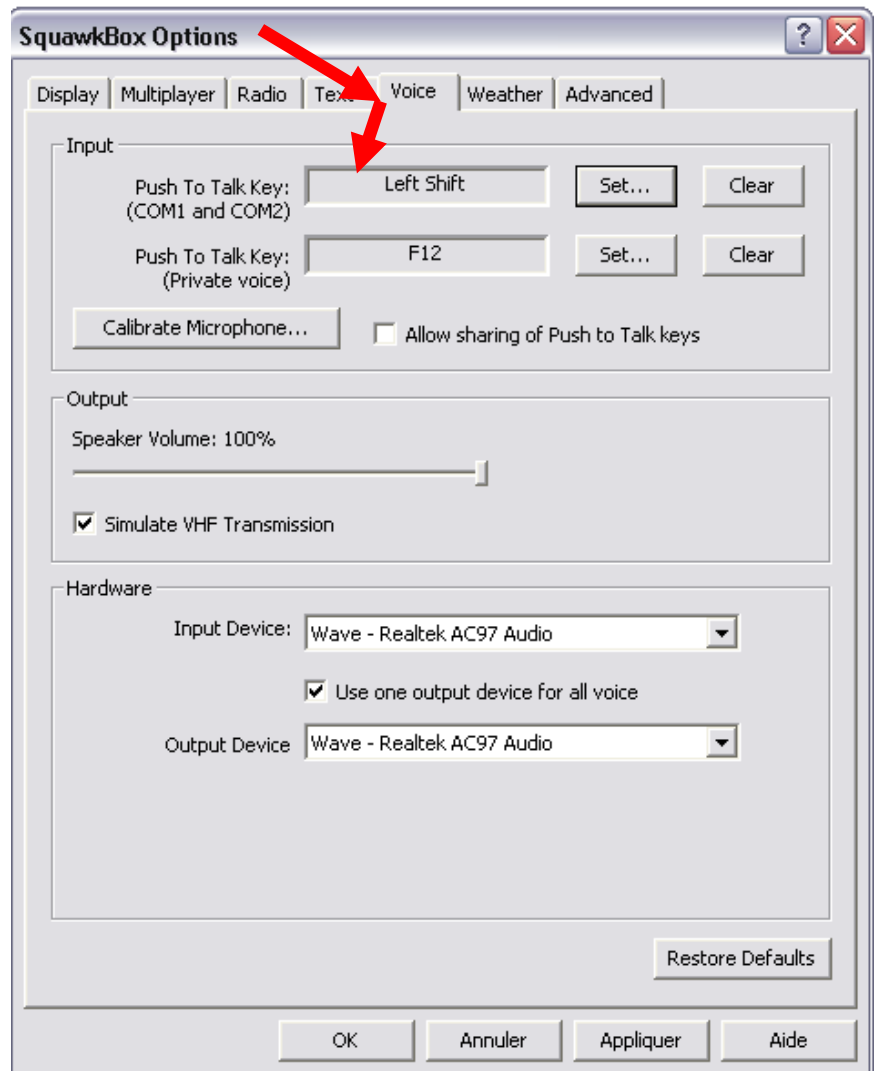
SquawkBox Options

?

Display | Multiplayer | Radio | Tex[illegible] | Voice | Weather | Advanced

Input

Push To Talk Key: (COM1 and COM2) | Left Shift | Set... | Clear

Push To Talk Key: (Private voice) | F12 | Set... | Clear

Calibrate Microphone...

Allow sharing of Push to Talk keys

Output

Speaker Volume: 100%

Simulate VHF Transmission

Hardware

Input Device: Wave - Realtek AC97 Audio

Use one output device for all voice

Output Device Wave - Realtek AC97 Audio

Restore Defaults

OK | Annuler | Appliquer | Aide